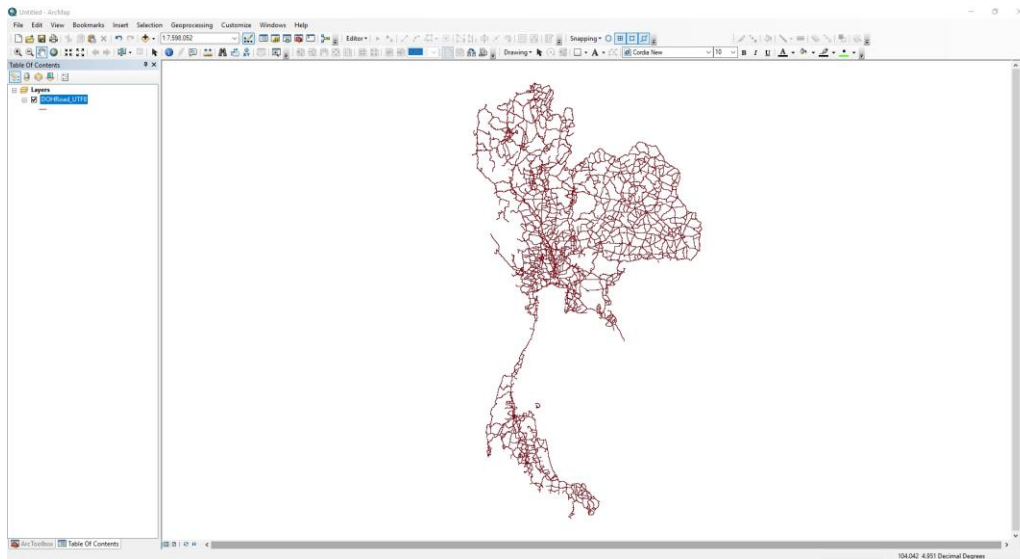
Untitled - ArcMap

File Edit View Bookmarks Insert Selection Geoprocessing Customize Windows Help

1:7,598,052

Editor▾

Snapping▾

Drawing▾

Cordia New

10

B I U A

Table Of Contents

Layers

DOHRoad_UTF8

ArcToolbox

Table Of Contents

104.042 4.951 Decimal Degrees